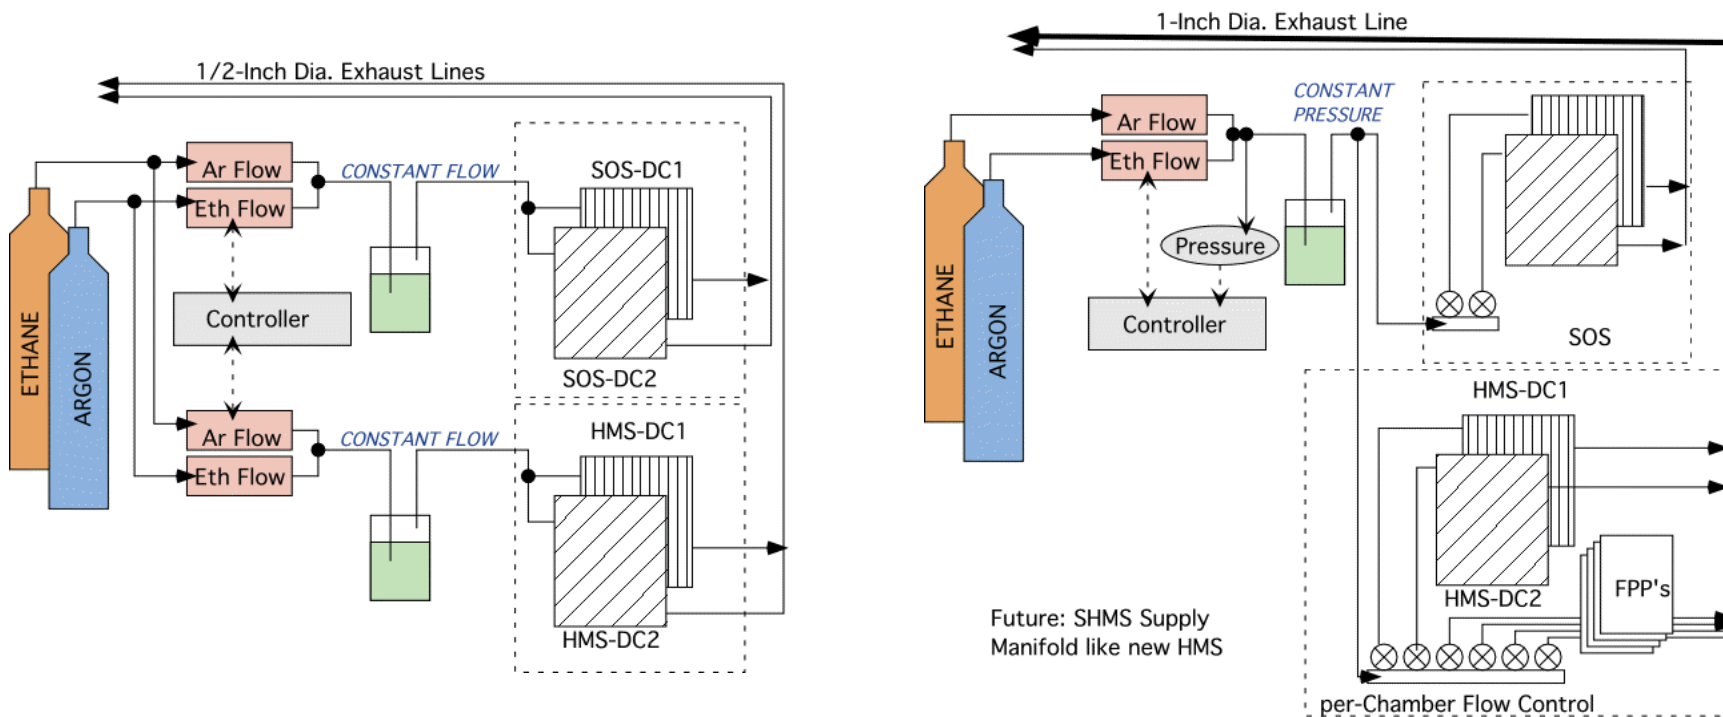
1/2-Inch Dia. Exhaust Lines

Ar Flow
Eth Flow
CONSTANT FLOW
SOS-DC1
Controller
SOS-DC2
ETHANE
ARGON
Ar Flow
Eth Flow
CONSTANT FLOW
HMS-DC1
HMS-DC2

1-Inch Dia. Exhaust Line

Ar Flow
Eth Flow
CONSTANT PRESSURE
Pressure
Controller
ETHANE
ARGON
SOS
HMS-DC1
HMS-DC2
FPP's
Future: SHMS Supply Manifold like new HMS
per-Chamber Flow Control